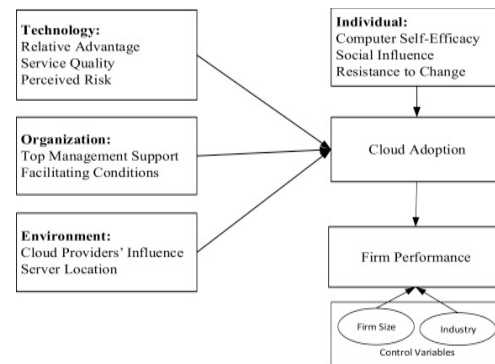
Technology:
Relative Advantage
Service Quality
Perceived Risk

Organization:
Top Management Support
Facilitating Conditions

Environment:
Cloud Providers' Influence
Server Location

Individual:
Computer Self-Efficacy
Social Influence
Resistance to Change

Cloud Adoption

Firm Performance

Firm Size

Industry

Control Variables